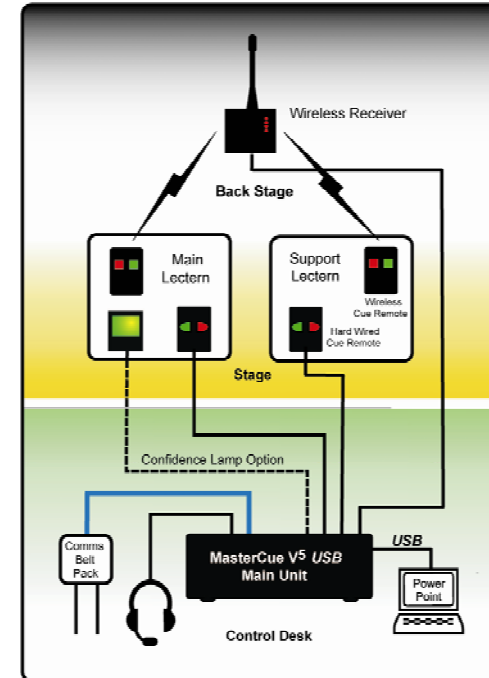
Wireless Receiver

Back Stage

Main Lectern

Support Lectern

Wireless Cue Remote

Hard Wired Cue Remote

Stage

Confidence Lamp Option

Comms Belt Pack

MasterCue V$^5$ USB Main Unit

USB

Power Point

Control Desk